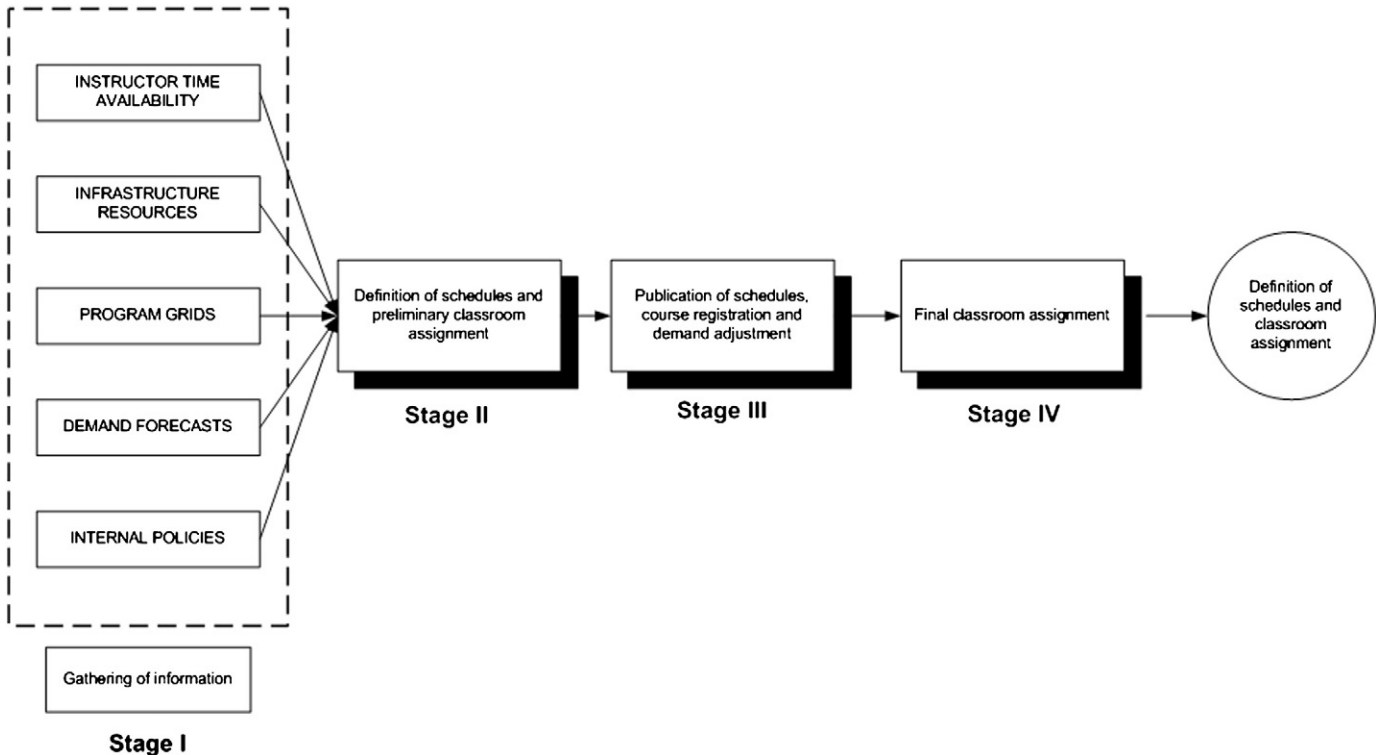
INSTRUCTOR TIME AVAILABILITY

INFRASTRUCTURE RESOURCES

PROGRAM GRIDS

DEMAND FORECASTS

INTERNAL POLICIES

Gathering of information

Stage I

Definition of schedules and preliminary classroom assignment

Stage II

Publication of schedules, course registration and demand adjustment

Stage III

Final classroom assignment

Stage IV

Definition of schedules and classroom assignment